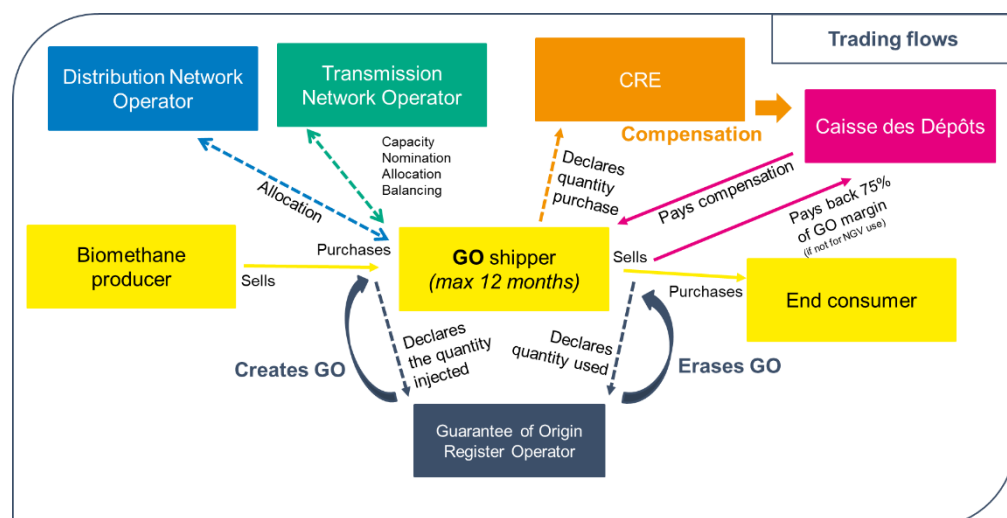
Trading flows

Distribution Network Operator

Transmission Network Operator

CRE

Compensation

Caisse des Dépôts

Capacity
Nomination
Allocation
Balancing

Allocation

Declares quantity purchase

Pays compensation

Pays back 75% of GO margin (if not for NGV use)

Biomethane producer

Sells

Purchases

GO shipper (max 12 months)

Sells

Purchases

End consumer

Creates GO

Declares the quantity injected

Declares quantity used

Erases GO

Guarantee of Origin Register Operator